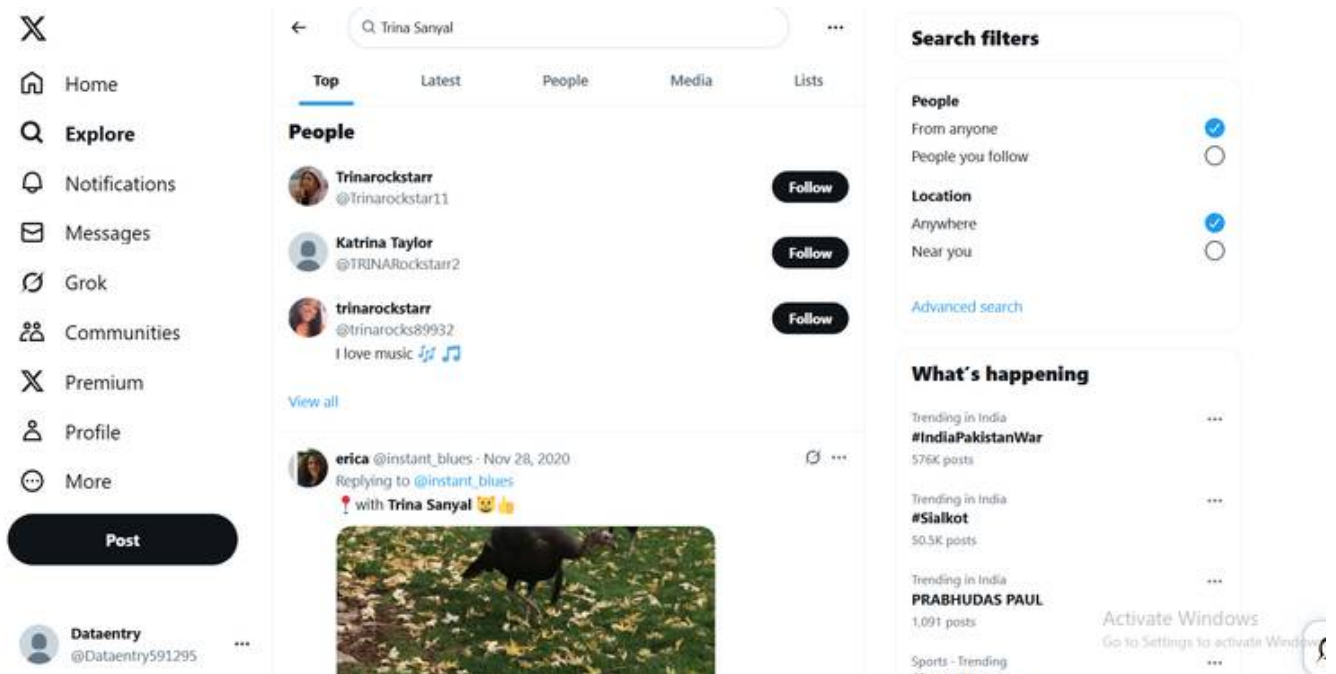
Home

Explore

Notifications

Messages

Grok

Communities

Premium

Profile

More

Post

Dataentry
@Dataentry591295

Trina Sanyal

Top Latest People Media Lists

People

Trinarockstarr
@Trinarockstar11
Follow

Katrina Taylor
@TRINARockstarr2
Follow

trinarockstarr
@trinarocks89932
I love music 🎶 🎵
Follow

View all

erica @instant_blues · Nov 28, 2020
Replying to @instant_blues
📍 with Trina Sanyal 😺👍

Search filters

People
From anyone
People you follow

Location
Anywhere
Near you

Advanced search

What's happening

Trending in India
#IndiaPakistanWar
576K posts

Trending in India
#Sialkot
50.5K posts

Trending in India
PRABHUDAS PAUL
1,091 posts

Sports · Trending

Activate Windows
Go to Settings to activate Windows.